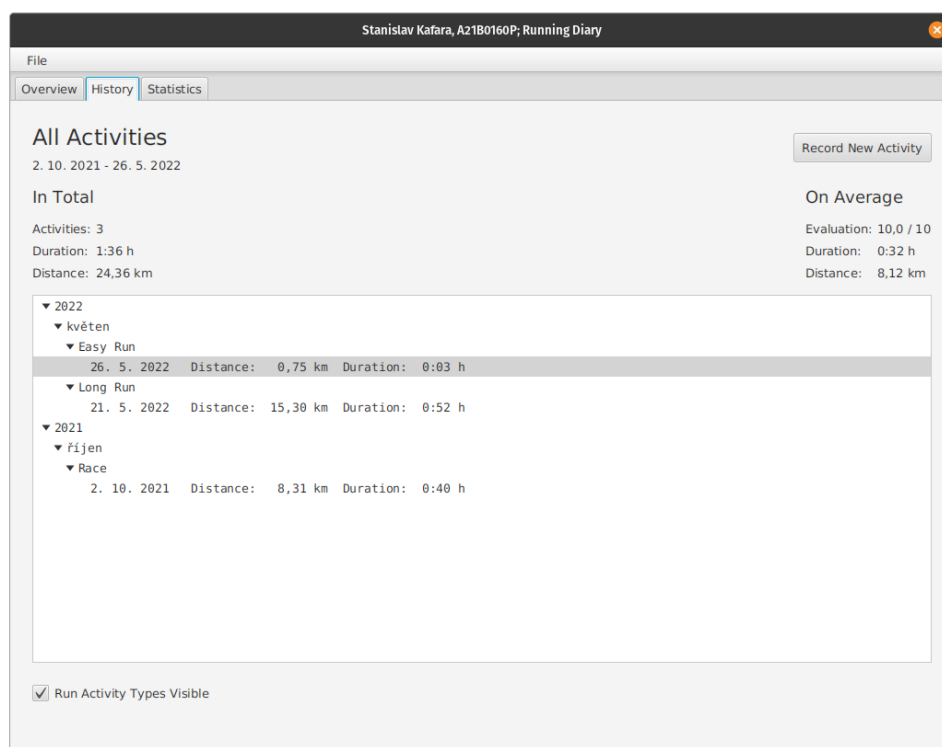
Stanislav Kafara, A21B0160P; Running Diary

File

Overview History Statistics

All Activities

2. 10. 2021 - 26. 5. 2022

Record New Activity

In Total

Activities: 3
Duration: 1:36 h
Distance: 24,36 km

On Average

Evaluation: 10,0 / 10
Duration: 0:32 h
Distance: 8,12 km

▾ 2022
▾ květen
▾ Easy Run
26. 5. 2022 Distance: 0,75 km Duration: 0:03 h
▾ Long Run
21. 5. 2022 Distance: 15,30 km Duration: 0:52 h
▾ 2021
▾ říjen
▾ Race
2. 10. 2021 Distance: 8,31 km Duration: 0:40 h

Run Activity Types Visible